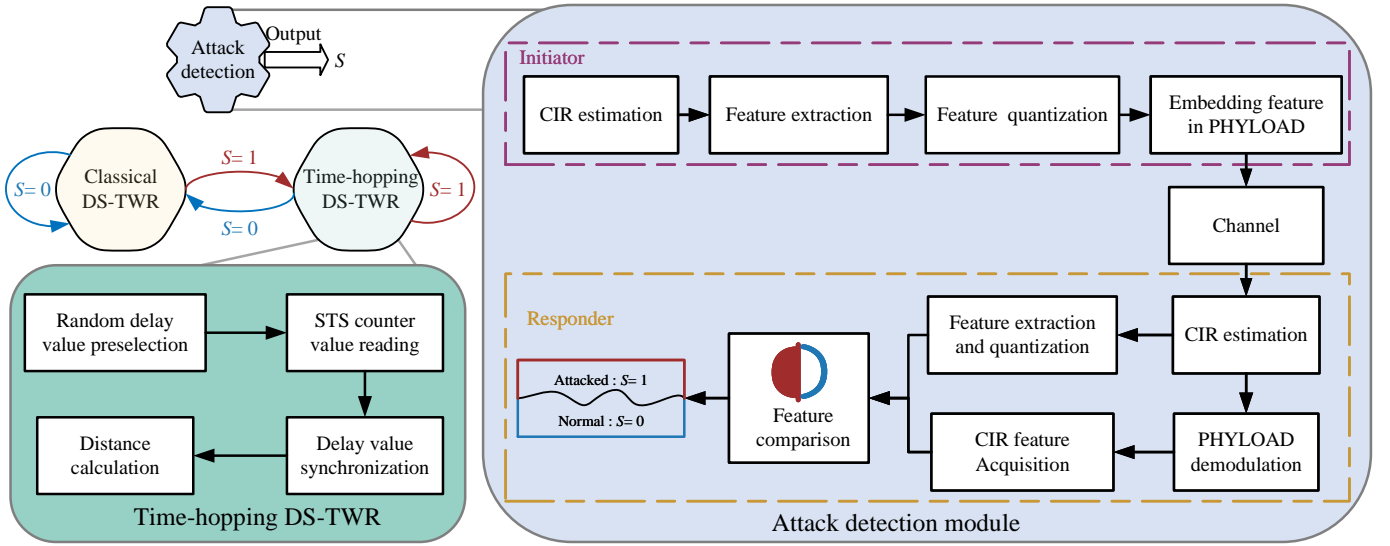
Attack detection

Output

$S$

Classical DS-TWR

$S=1$

Time-hopping DS-TWR

$S=0$

$S=0$

$S=1$

Random delay value preselection

STS counter value reading

Delay value synchronization

Distance calculation

Time-hopping DS-TWR

Initiator

CIR estimation

Feature extraction

Feature quantization

Embedding feature in PHYLOAD

Channel

Responder

CIR estimation

Feature extraction and quantization

Feature comparison

Attacked : $S=1$

Normal : $S=0$

CIR feature Acquisition

PHYLOAD demodulation

Attack detection module